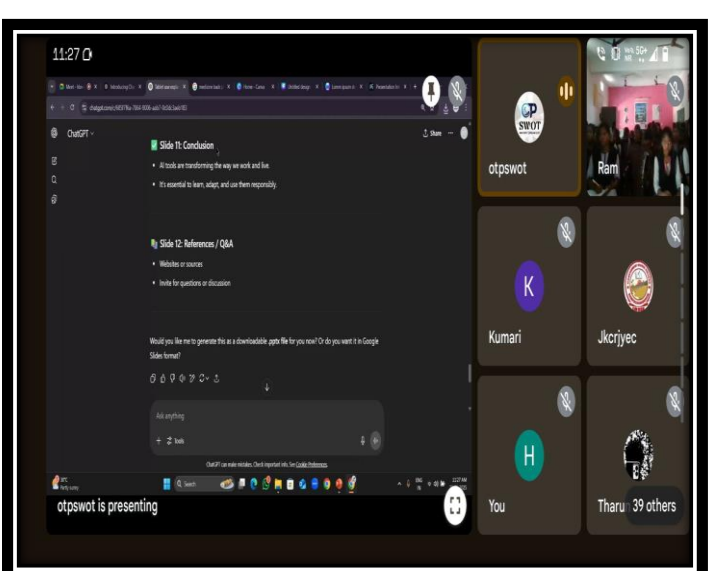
11:27

ChatGPT

Share

Slide 11: Conclusion

- AI tools are transforming the way we work and live.
- It's essential to learn, adapt, and use them responsibly.

Slide 12: References / Q&A

- Websites or sources
- Invite for questions or discussion

Would you like me to generate this as a downloadable .pptx file for you now? Or do you want it in Google Slides format?

Ask anything

+ Tools

ChatGPT can make mistakes. Check important info. See Cookie Preferences.

Search

11:27 AM

otpswot is presenting

OP SWOT

otpswot

Ram

K

Kumari

Jkcrjyec

H

You

Tharu

39 others